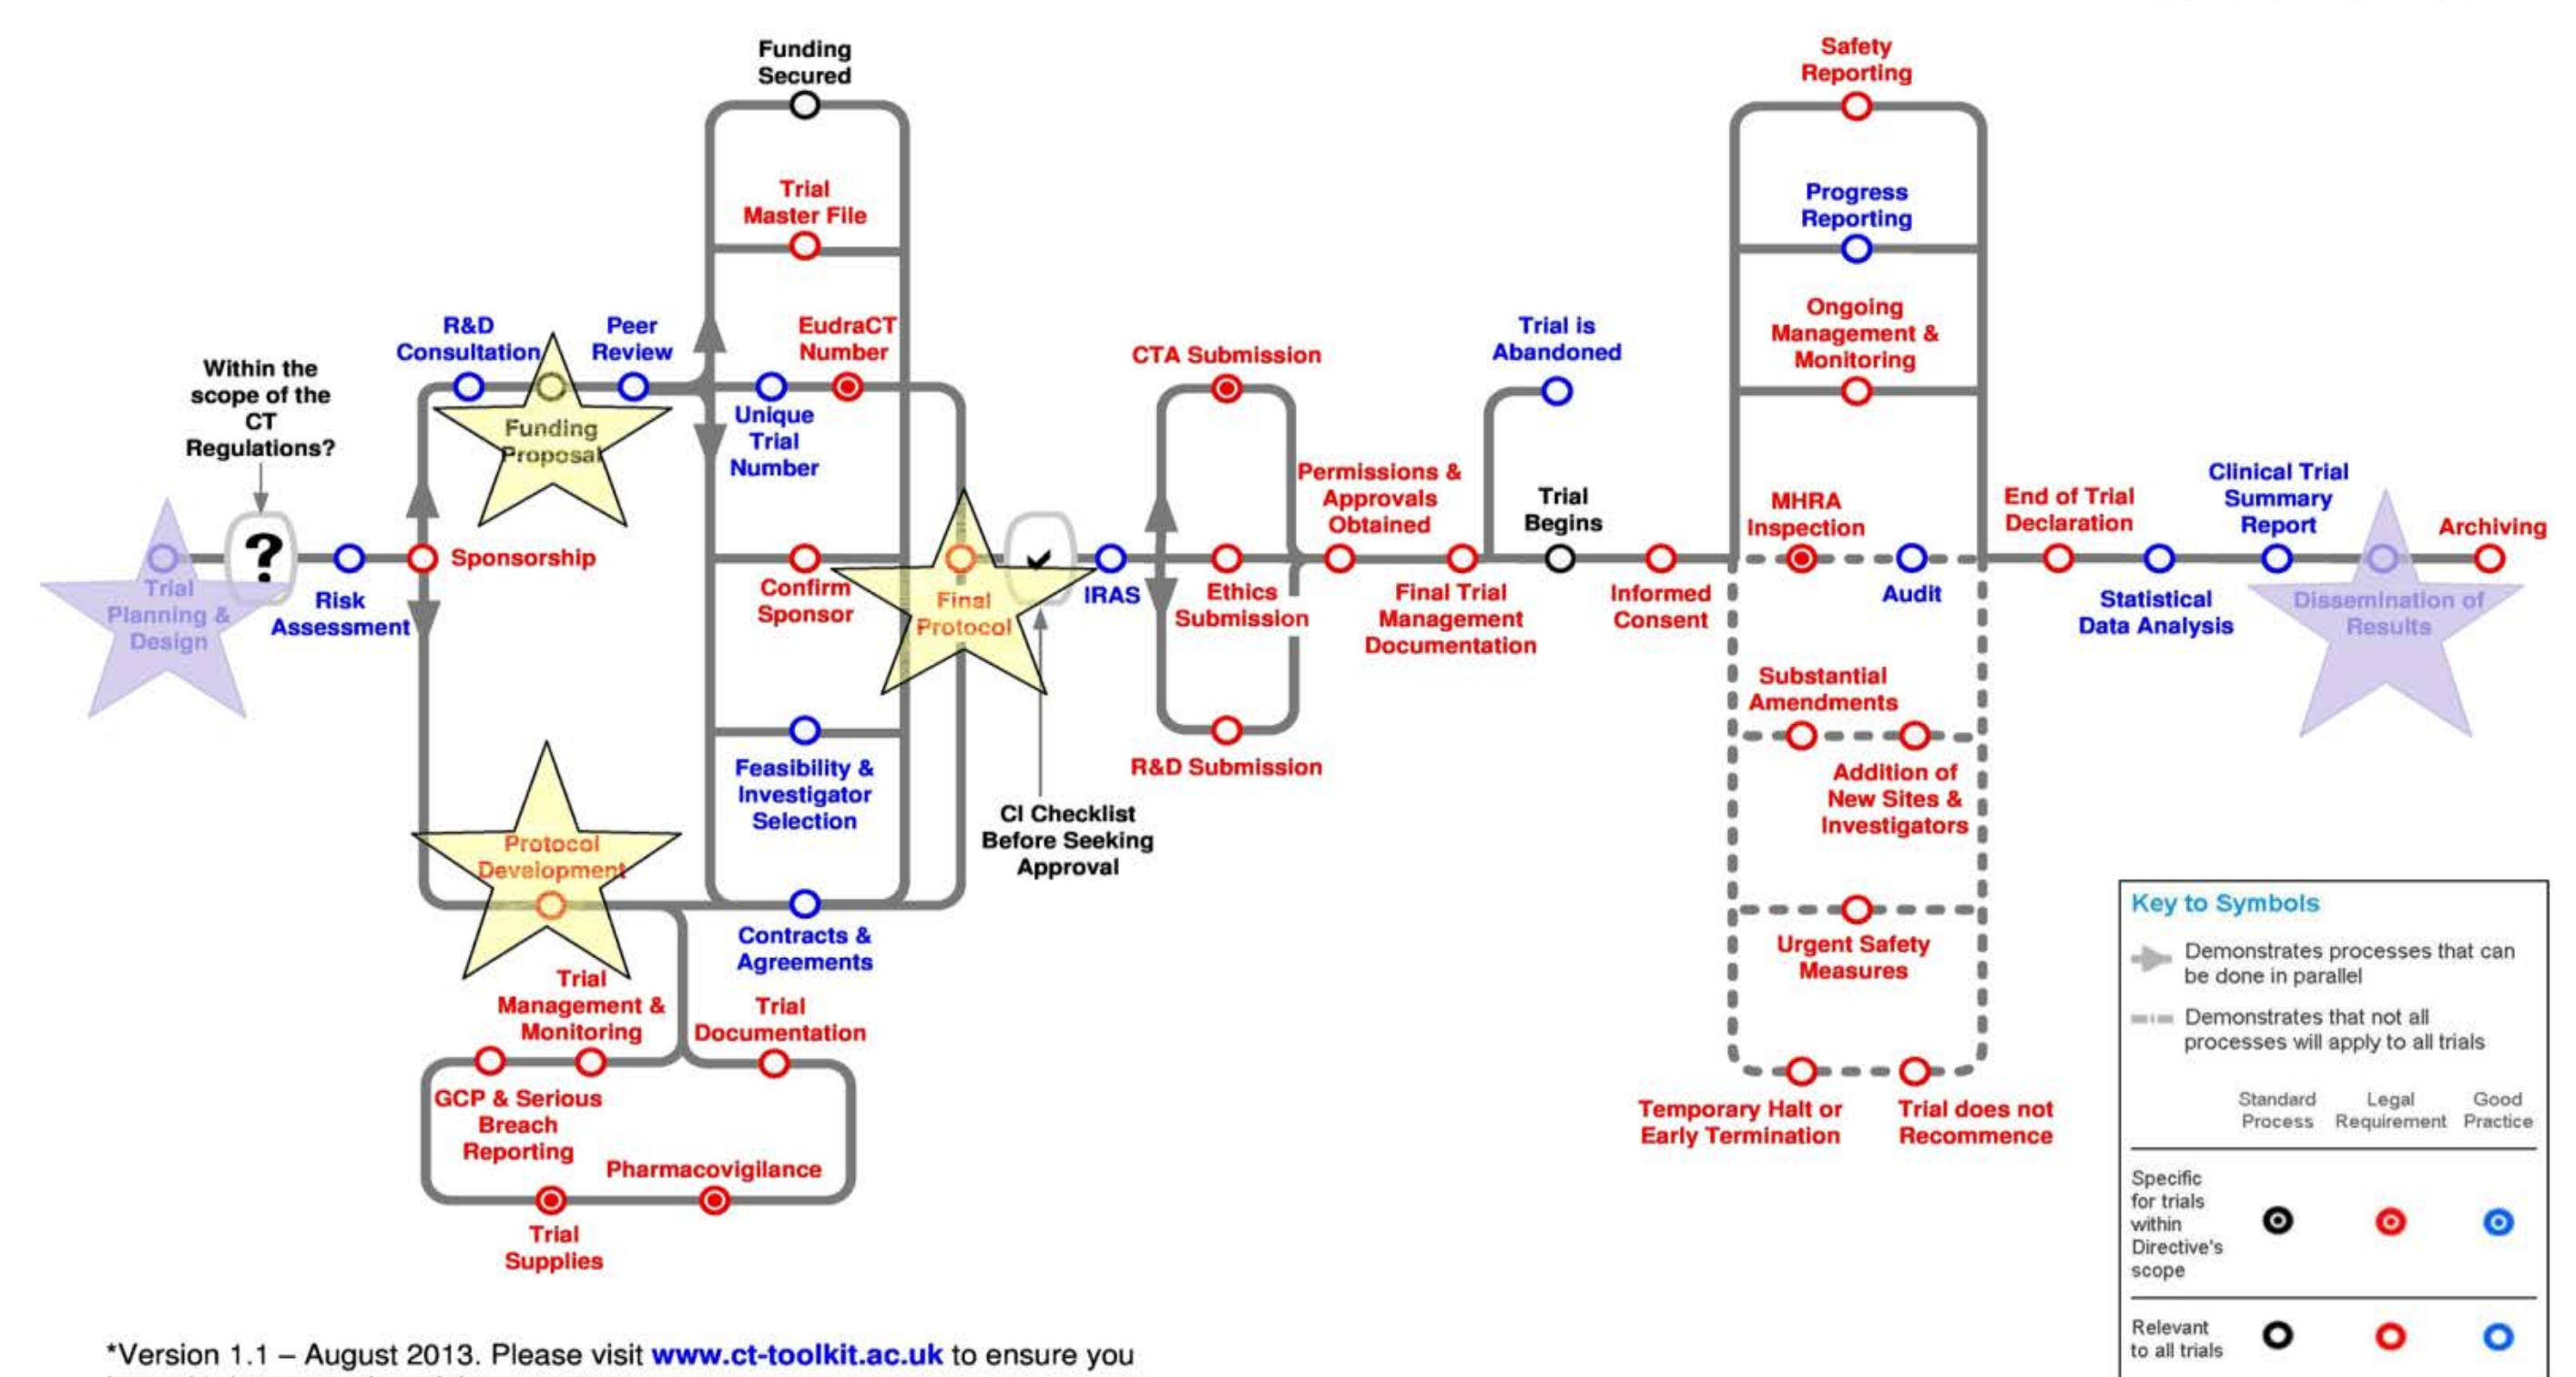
Funding Secured

Trial Master File

Safety Reporting

Progress Reporting

Ongoing Management & Monitoring

R&D Consultation

Peer Review

EudraCT Number

Funding Proposal

Unique Trial Number

CTA Submission

Trial is Abandoned

Within the scope of the CT Regulations?

Permissions & Approvals Obtained

Trial Begins

MHRA Inspection

End of Trial Declaration

Clinical Trial Summary Report

Archiving

Trial Planning & Design

?

Risk Assessment

Sponsorship

Confirm Sponsor

Final Protocol

IRAS

Ethics Submission

Final Trial Management Documentation

Informed Consent

Audit

Statistical Data Analysis

Dissemination of Results

Substantial Amendments

Feasibility & Investigator Selection

R&D Submission

Addition of New Sites & Investigators

CI Checklist Before Seeking Approval

Protocol Development

Contracts & Agreements

Urgent Safety Measures

Trial Management & Monitoring

Trial Documentation

GCP & Serious Breach Reporting

Pharmacovigilance

Temporary Halt or Early Termination

Trial does not Recommence

Trial Supplies

Key to Symbols

Demonstrates processes that can be done in parallel

Demonstrates that not all processes will apply to all trials

| | Standard Process | Legal Requirement | Good Practice |
|---|---|---|---|
| Specific for trials within Directive's scope | | | |
| Relevant to all trials | | | |

*Version 1.1 – August 2013. Please visit www.ct-toolkit.ac.uk to ensure you